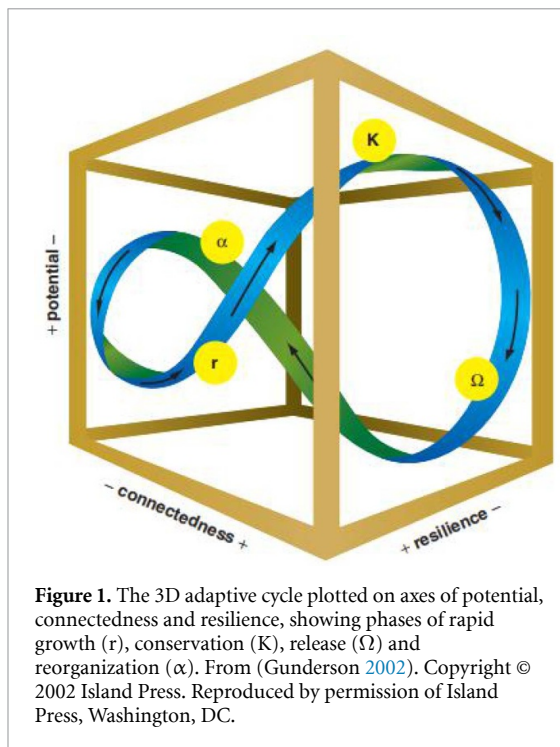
K

α

r

Ω

+ potential –

– connectedness +

+ resilience –

**Figure 1.** The 3D adaptive cycle plotted on axes of potential, connectedness and resilience, showing phases of rapid growth (r), conservation (K), release ($\Omega$) and reorganization ($\alpha$). From (Gunderson 2002). Copyright © 2002 Island Press. Reproduced by permission of Island Press, Washington, DC.